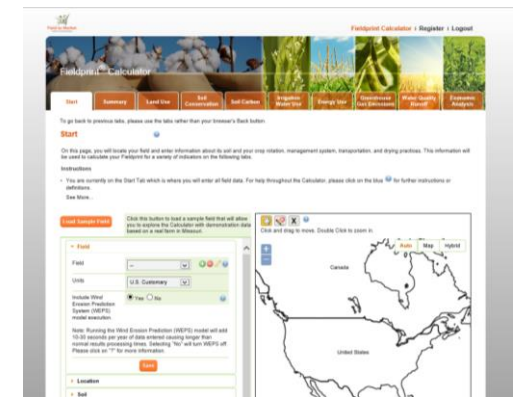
Fieldprint Calculator | Register | Logout

Fieldprint Calculator

Start | Summary | Land Use | Soil Conservation | Soil Carbon | Irrigation Water Use | Energy Use | Greenhouse Gas Emissions | Water Quality Runoff | Economic Analysis

To go back to previous tabs, please use the tabs rather than your browser's Back button.

Start

On this page, you will locate your field and enter information about its soil and your crop rotation, management system, transportation, and drying practices. This information will be used to calculate your Fieldprint for a variety of indicators on the following tabs.

Instructions

You are currently on the Start Tab which is where you will enter all field data. For help throughout the Calculator, please click on the blue for further instructions or definitions.

See More...

Load Sample Field

Click this button to load a sample field that will allow you to explore the Calculator with demonstration data based on a real farm in Missouri.

Field

Field --

Units U.S. Customary

Include Wind Erosion Prediction System (WEPS) model execution: Yes No

Note: Running the Wind Erosion Prediction (WEPS) model will add 10-30 seconds per year of data entered causing longer than normal results processing times. Selecting "No" will turn WEPS off. Please click on "?" for more information.

Save

Location

Soil

Click and drag to move. Double Click to zoom in.

Auto Map Hybrid

Canada

United States